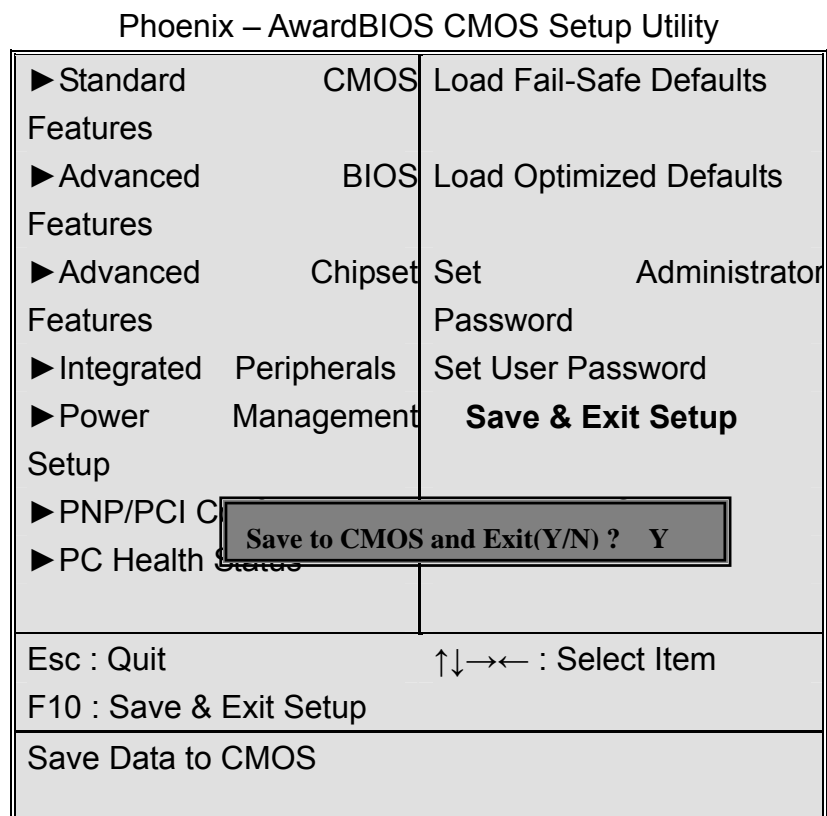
Phoenix – AwardBIOS CMOS Setup Utility

| | |
|---|---|
| ►Standard CMOS Features | Load Fail-Safe Defaults |
| ►Advanced BIOS Features | Load Optimized Defaults |
| ►Advanced Chipset Features | Set Administrator Password |
| ►Integrated Peripherals | Set User Password |
| ►Power Management Setup | **Save & Exit Setup** |
| ►PNP/PCI C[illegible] | |
| ►PC Health S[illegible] | |

**Save to CMOS and Exit(Y/N) ? Y**

| | |
|---|---|
| Esc : Quit | ↑↓→← : Select Item |
| F10 : Save & Exit Setup | |

Save Data to CMOS